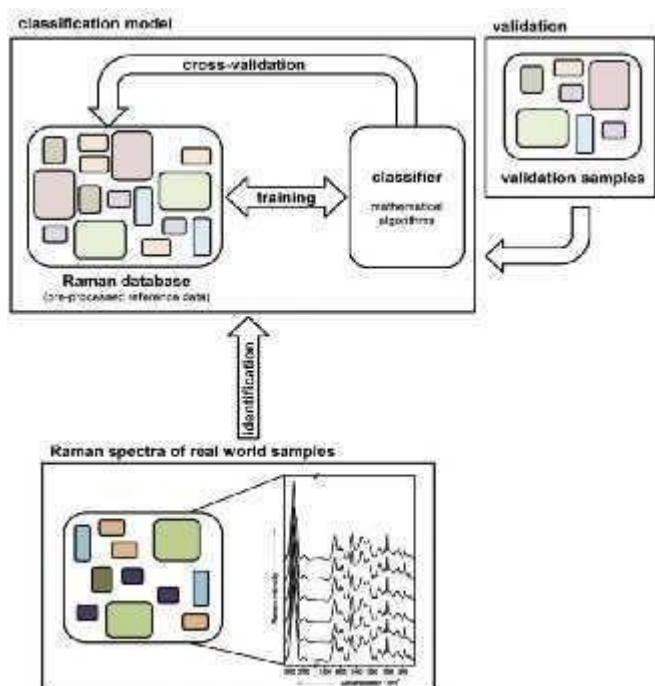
classification model

cross-validation

training

classifier

mathematical algorithms

Raman database
(pre-processed reference data)

validation

validation samples

identification

Raman spectra of real world samples

Raman intensity

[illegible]